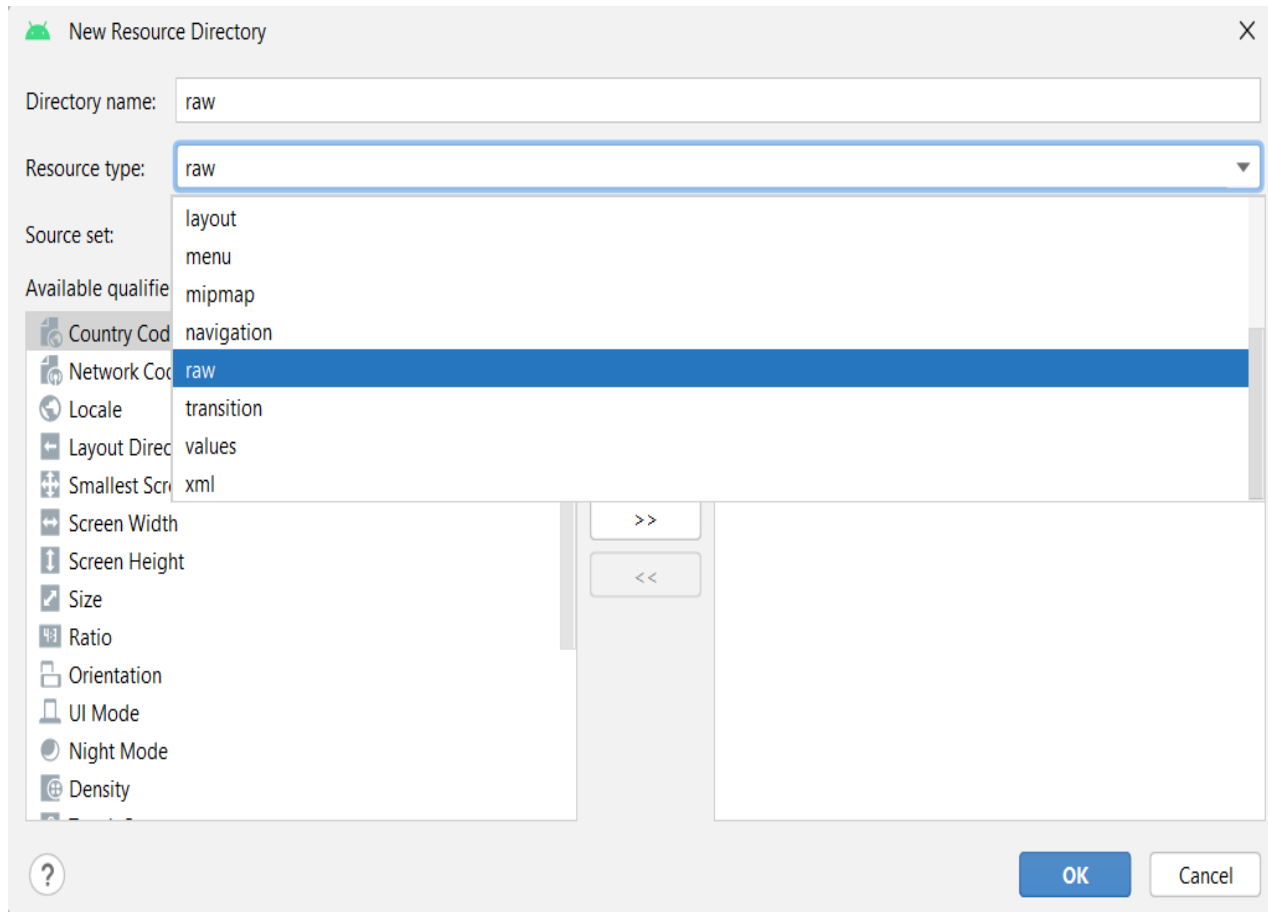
New Resource Directory

Directory name: raw

Resource type: raw

Source set:

Available qualifie

layout
menu
mipmap
navigation
raw
transition
values
xml

Country Cod
Network Coc
Locale
Layout Direc
Smallest Scr
Screen Width
Screen Height
Size
Ratio
Orientation
UI Mode
Night Mode
Density
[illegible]

>>
<<

?

OK
Cancel